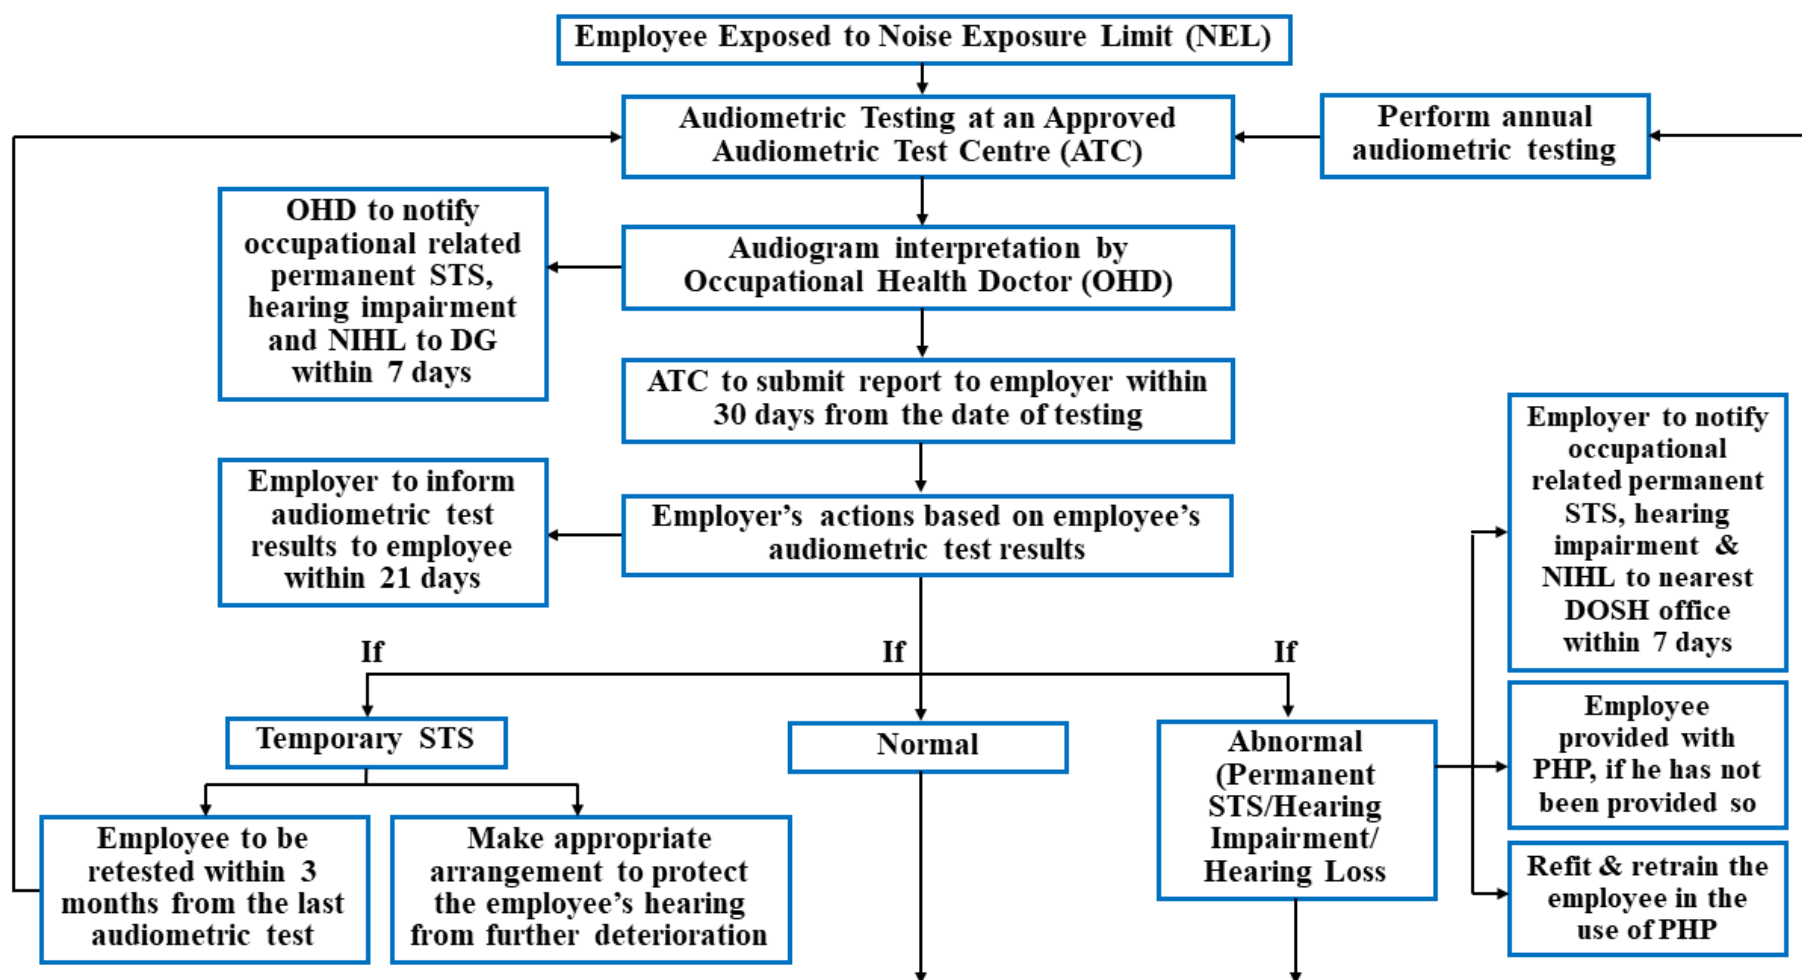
Employee Exposed to Noise Exposure Limit (NEL)

Audiometric Testing at an Approved Audiometric Test Centre (ATC)

Perform annual audiometric testing

OHD to notify occupational related permanent STS, hearing impairment and NIHL to DG within 7 days

Audiogram interpretation by Occupational Health Doctor (OHD)

ATC to submit report to employer within 30 days from the date of testing

Employer to notify occupational related permanent STS, hearing impairment & NIHL to nearest DOSH office within 7 days

Employer to inform audiometric test results to employee within 21 days

Employer's actions based on employee's audiometric test results

If

If

If

Temporary STS

Normal

Abnormal (Permanent STS/Hearing Impairment/ Hearing Loss

Employee provided with PHP, if he has not been provided so

Employee to be retested within 3 months from the last audiometric test

Make appropriate arrangement to protect the employee's hearing from further deterioration

Refit & retrain the employee in the use of PHP